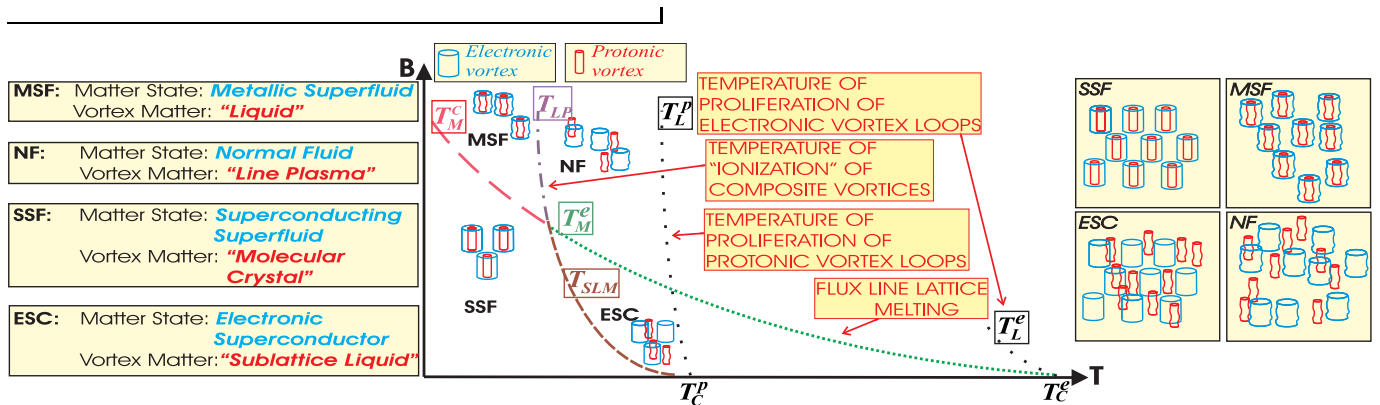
MSF: Matter State: Metallic Superfluid
Vortex Matter: "Liquid"

NF: Matter State: Normal Fluid
Vortex Matter: "Line Plasma"

SSF: Matter State: Superconducting Superfluid
Vortex Matter: "Molecular Crystal"

ESC: Matter State: Electronic Superconductor
Vortex Matter: "Sublattice Liquid"

Electronic vortex

Protonic vortex

B

$T_M^c$

MSF

$T_{LP}$

NF

$T_L^p$

TEMPERATURE OF PROLIFERATION OF ELECTRONIC VORTEX LOOPS

TEMPERATURE OF "IONIZATION" OF COMPOSITE VORTICES

$T_M^e$

TEMPERATURE OF PROLIFERATION OF PROTONIC VORTEX LOOPS

SSF

$T_{SLM}$

ESC

FLUX LINE LATTICE MELTING

$T_L^e$

$T_C^p$

$T_C^e$

T

SSF

MSF

ESC

NF